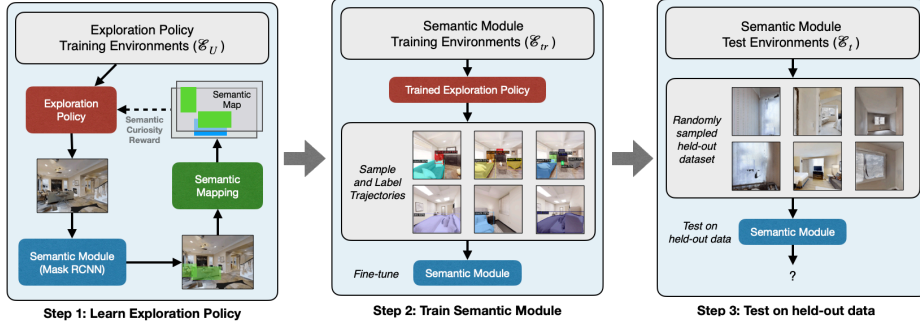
Exploration Policy
Training Environments ($\mathscr{E}_U$)

Exploration Policy

Semantic Map

Semantic Curiosity Reward

Semantic Mapping

Semantic Module (Mask RCNN)

Step 1: Learn Exploration Policy

Semantic Module
Training Environments ($\mathscr{E}_{tr}$)

Trained Exploration Policy

Sample and Label Trajectories

Fine-tune

Semantic Module

Step 2: Train Semantic Module

Semantic Module
Test Environments ($\mathscr{E}_t$)

Randomly sampled held-out dataset

Test on held-out data

Semantic Module

?

Step 3: Test on held-out data